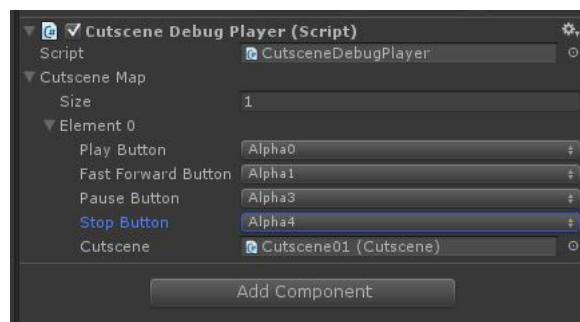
Cutscene Debug Player (Script)

Script | CutsceneDebugPlayer

Cutscene Map

Size | 1

Element 0

Play Button | Alpha0

Fast Forward Button | Alpha1

Pause Button | Alpha3

Stop Button | Alpha4

Cutscene | Cutscene01 (Cutscene)

Add Component